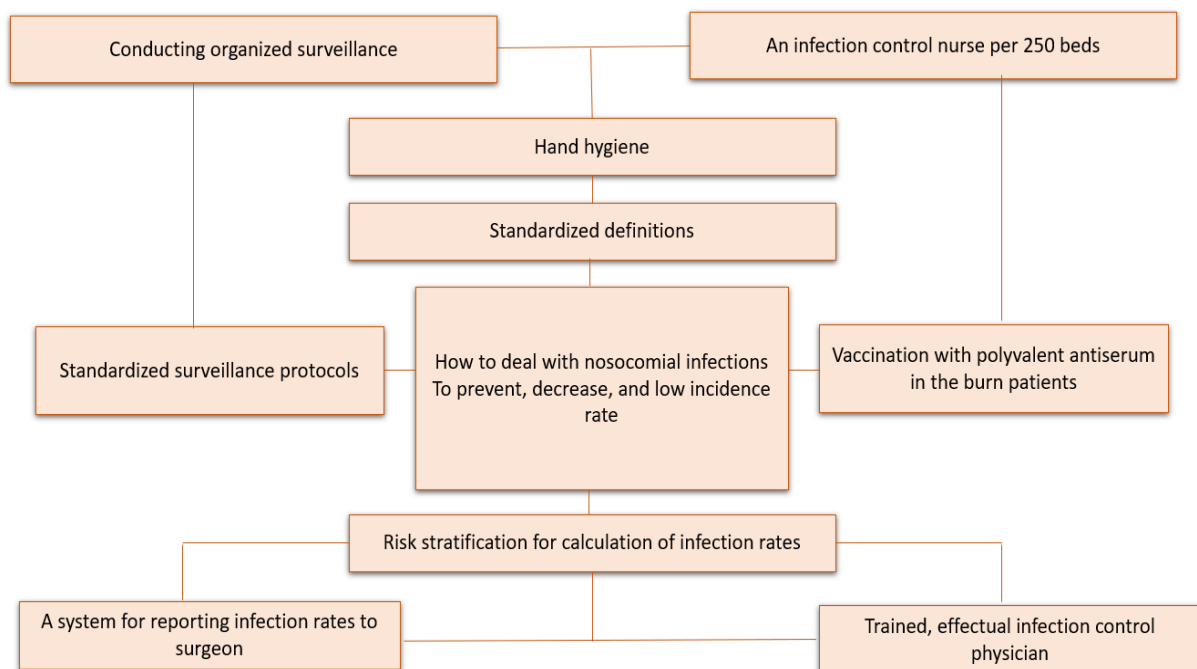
Conducting organized surveillance

An infection control nurse per 250 beds

Hand hygiene

Standardized definitions

Standardized surveillance protocols

How to deal with nosocomial infections To prevent, decrease, and low incidence rate

Vaccination with polyvalent antiserum in the burn patients

Risk stratification for calculation of infection rates

A system for reporting infection rates to surgeon

Trained, effectual infection control physician